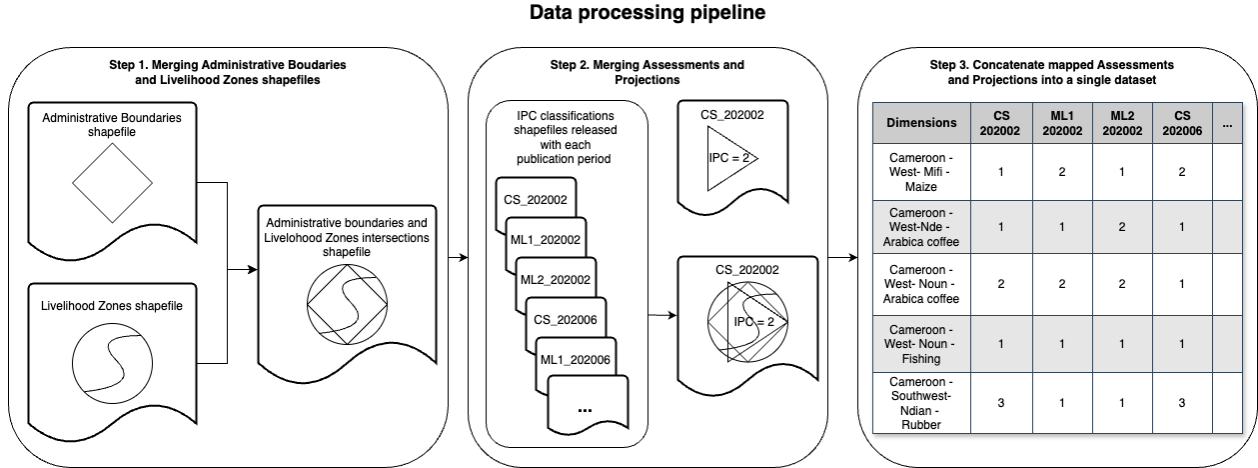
Data processing pipeline

Step 1. Merging Administrative Boudaries and Livelihood Zones shapefiles

Administrative Boundaries shapefile

Livelihood Zones shapefile

Administrative boundaries and Livelohood Zones intersections shapefile

Step 2. Merging Assessments and Projections

IPC classifications shapefiles released with each publication period

CS_202002

ML1_202002

ML2_202002

CS_202006

ML1_202006

...

CS_202002

IPC = 2

CS_202002

IPC = 2

Step 3. Concatenate mapped Assessments and Projections into a single dataset

| Dimensions | CS 202002 | ML1 202002 | ML2 202002 | CS 202006 | ... |
|---|---|---|---|---|---|
| Cameroon - West- Mifi - Maize | 1 | 2 | 1 | 2 | |
| Cameroon - West-Nde - Arabica coffee | 1 | 1 | 2 | 1 | |
| Cameroon - West- Noun - Arabica coffee | 2 | 2 | 2 | 1 | |
| Cameroon - West- Noun - Fishing | 1 | 1 | 1 | 1 | |
| Cameroon - Southwest- Ndian - Rubber | 3 | 1 | 1 | 3 | |